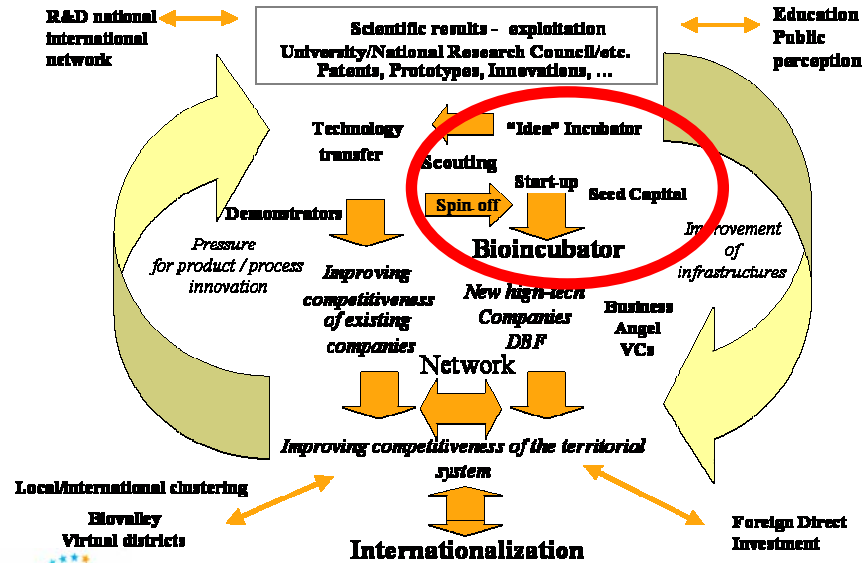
R&D national international network

Scientific results - exploitation
University/National Research Council/etc.
Patents, Prototypes, Innovations, ...

Education
Public perception

Technology transfer

"Idea" Incubator

Scouting

Start-up

Seed Capital

Spin off

Demonstrators

Bioincubator

Pressure for product / process innovation

Improvement of infrastructures

Improving competitiveness of existing companies

New high-tech Companies DBF

Business Angel VCs

Network

Improving competitiveness of the territorial system

Local/international clustering

Biovalley
Virtual districts

Foreign Direct Investment

Internationalization